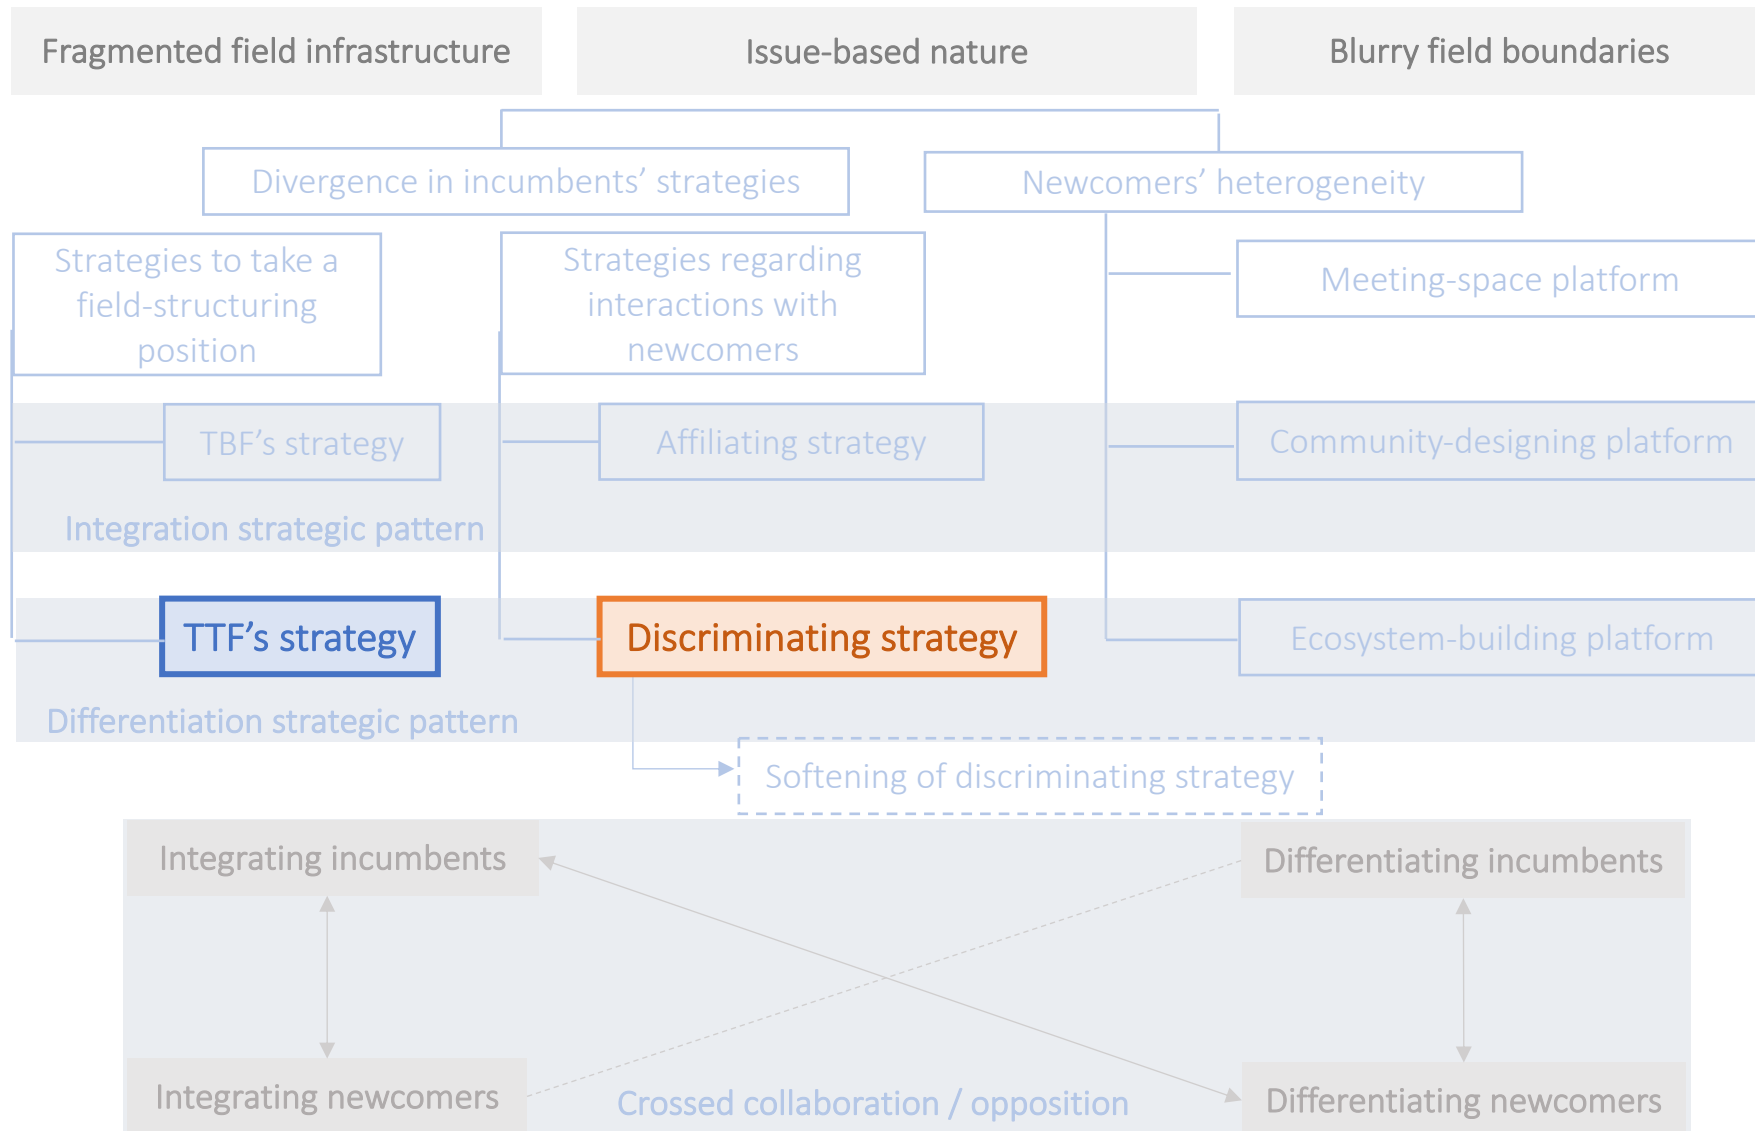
Fragmented field infrastructure

Issue-based nature

Blurry field boundaries

Divergence in incumbents’ strategies

Newcomers’ heterogeneity

Strategies to take a field-structuring position

Strategies regarding interactions with newcomers

Meeting-space platform

TBF’s strategy

Affiliating strategy

Community-designing platform

Integration strategic pattern

TTF’s strategy

Discriminating strategy

Ecosystem-building platform

Differentiation strategic pattern

Softening of discriminating strategy

Integrating incumbents

Differentiating incumbents

Integrating newcomers

Crossed collaboration / opposition

Differentiating newcomers